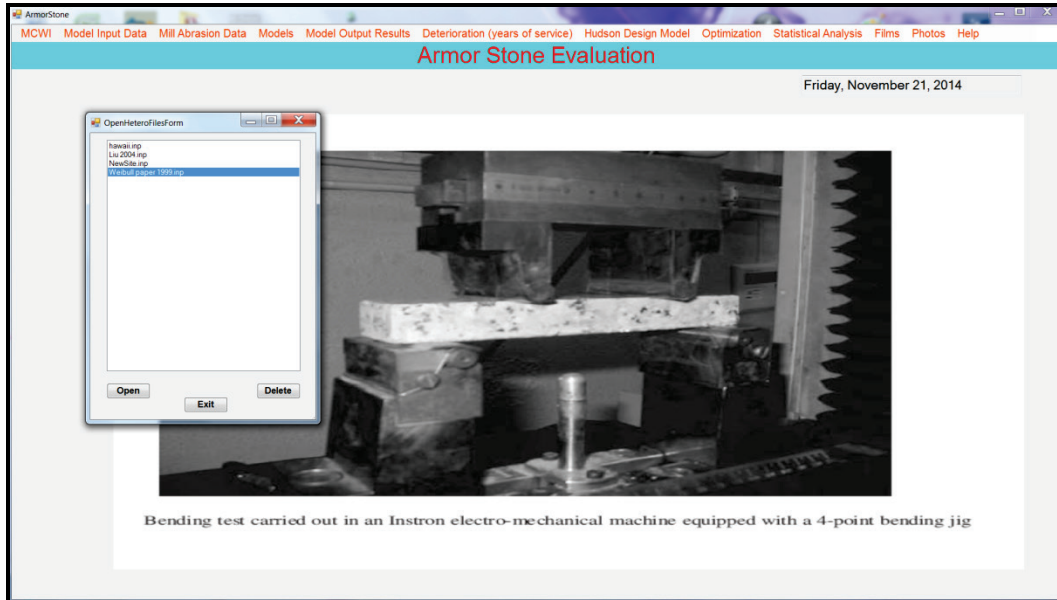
ArmorStone

MCWI Model Input Data Mill Abrasion Data Models Model Output Results Deterioration (years of service) Hudson Design Model Optimization Statistical Analysis Films Photos Help

Armor Stone Evaluation

Friday, November 21, 2014

OpenHeteroFilesForm

hawaii.inp
Liu 2004.inp
NewSite.inp
Weibull paper 1999.inp

Open
Delete
Exit

Bending test carried out in an Instron electro-mechanical machine equipped with a 4-point bending jig